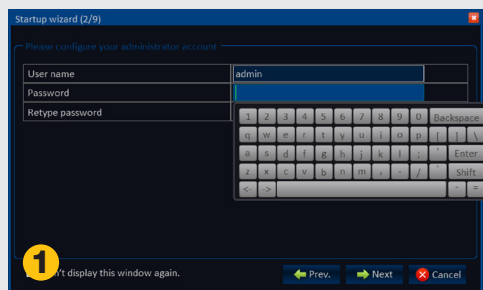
Startup wizard (2/9)

Please configure your administrator account

| User name | admin |
|---|---|
| Password | |
| Retype password | |

1 2 3 4 5 6 7 8 9 0 Backspace
q w e r t y u i o p [ ] \
a s d f g h j k l ; ' Enter
z x c v b n m , . / Shift
< > ` =

1

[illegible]n't display this window again.

Prev. Next Cancel